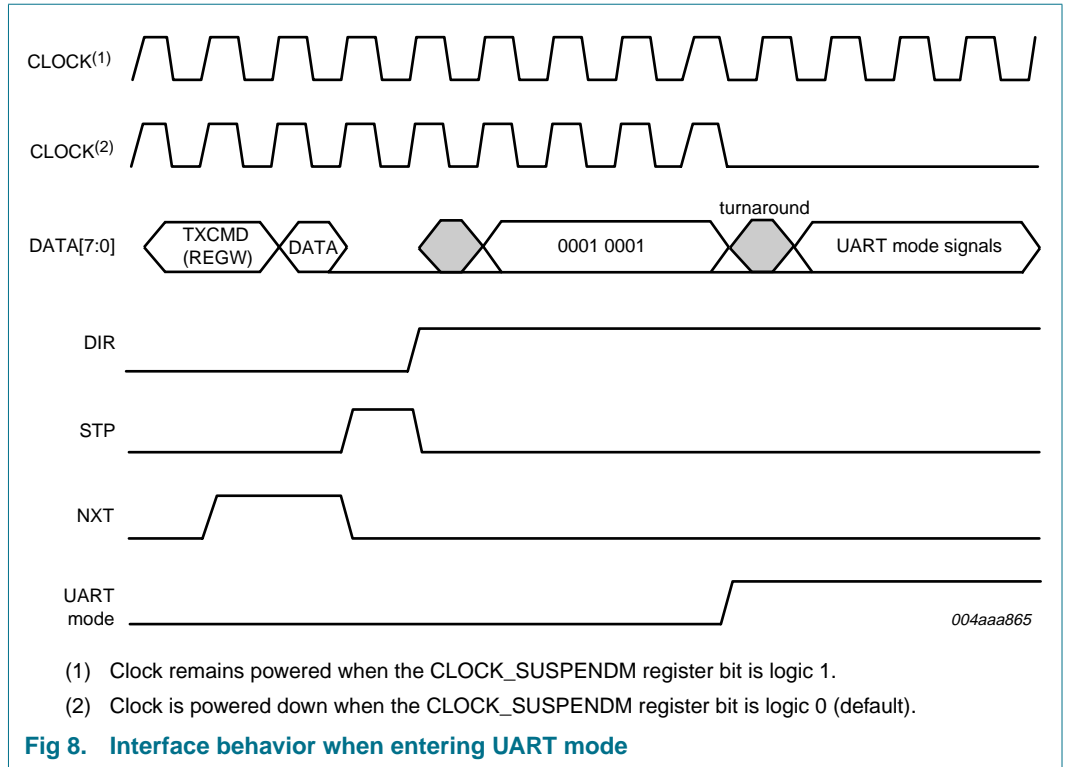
CLOCK$^{(1)}$

CLOCK$^{(2)}$

DATA[7:0]

TXCMD (REGW)

DATA

0001 0001

turnaround

UART mode signals

DIR

STP

NXT

UART mode

004aaa865

(1) Clock remains powered when the CLOCK_SUSPENDM register bit is logic 1.

(2) Clock is powered down when the CLOCK_SUSPENDM register bit is logic 0 (default).

Fig 8. Interface behavior when entering UART mode